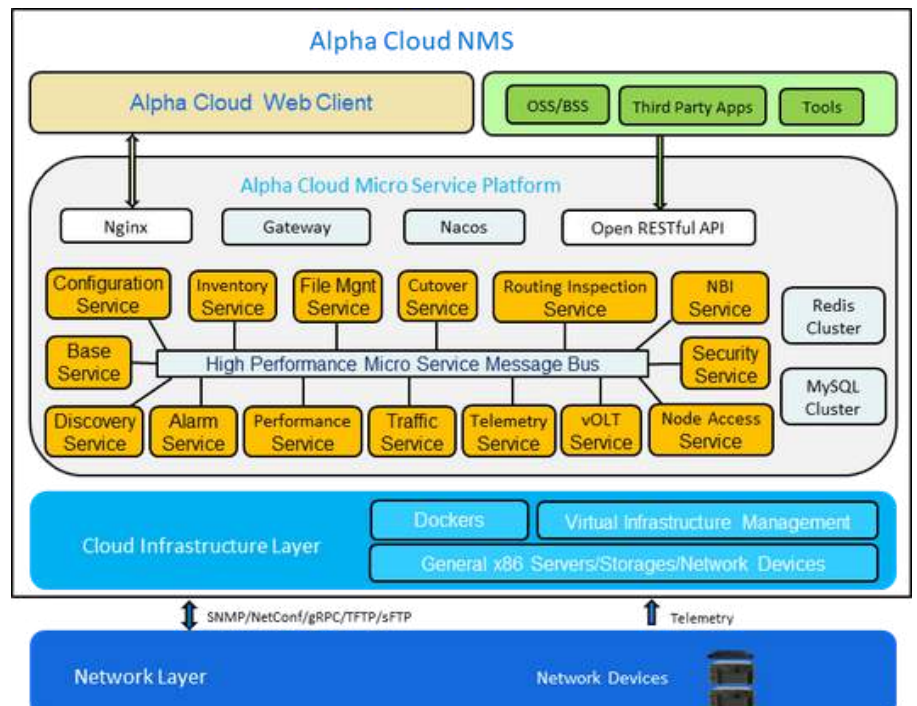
Alpha Cloud NMS

Alpha Cloud Web Client

OSS/BSS

Third Party Apps

Tools

Alpha Cloud Micro Service Platform

Nginx

Gateway

Nacos

Open RESTful API

Configuration Service

Inventory Service

File Mgnt Service

Cutover Service

Routing Inspection Service

NBI Service

Redis Cluster

Base Service

High Performance Micro Service Message Bus

Security Service

MySQL Cluster

Discovery Service

Alarm Service

Performance Service

Traffic Service

Telemetry Service

vOLT Service

Node Access Service

Cloud Infrastructure Layer

Dockers

Virtual Infrastructure Management

General x86 Servers/Storages/Network Devices

SNMP/NetConf/gRPC/TFTP/sFTP

Telemetry

Network Layer

Network Devices